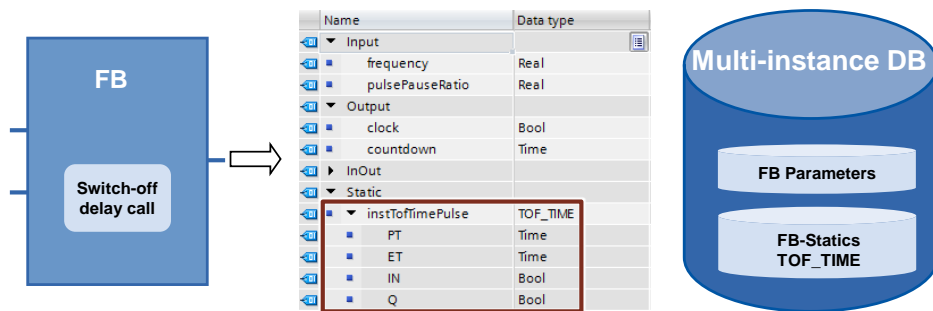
FB

Switch-off delay call

| Name | Data type |
|---|---|
| Input | |
| frequency | Real |
| pulsePauseRatio | Real |
| Output | |
| clock | Bool |
| countdown | Time |
| InOut | |
| Static | |
| instTofTimePulse | TOF_TIME |
| PT | Time |
| ET | Time |
| IN | Bool |
| Q | Bool |

Multi-instance DB

FB Parameters

FB-Statics TOF_TIME